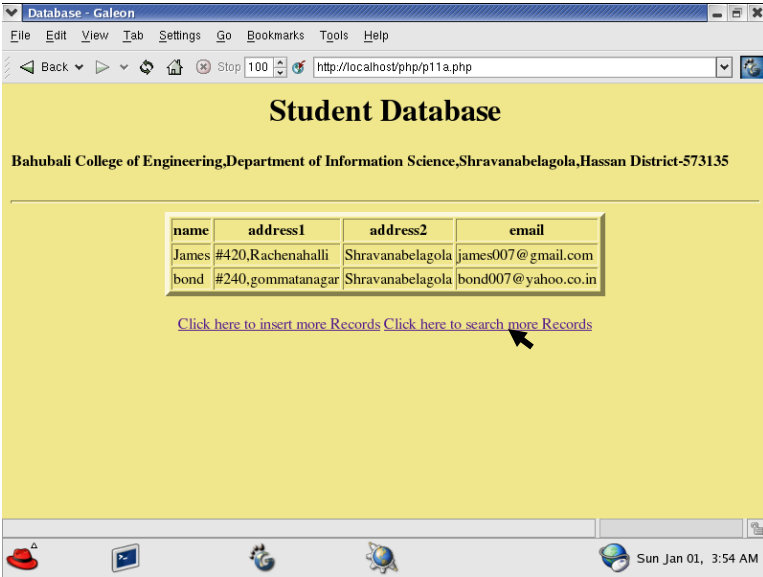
Database - Galeon

File Edit View Tab Settings Go Bookmarks Tools Help

Back Stop 100 http://localhost/php/p11a.php

Student Database

Bahubali College of Engineering,Department of Information Science,Shravanabelagola,Hassan District-573135

| name | address1 | address2 | email |
|---|---|---|---|
| James | #420,Rachenahalli | Shravanabelagola | james007@gmail.com |
| bond | #240,gommatanagar | Shravanabelagola | bond007@yahoo.co.in |

Click here to insert more Records Click here to search more Records

Sun Jan 01, 3:54 AM